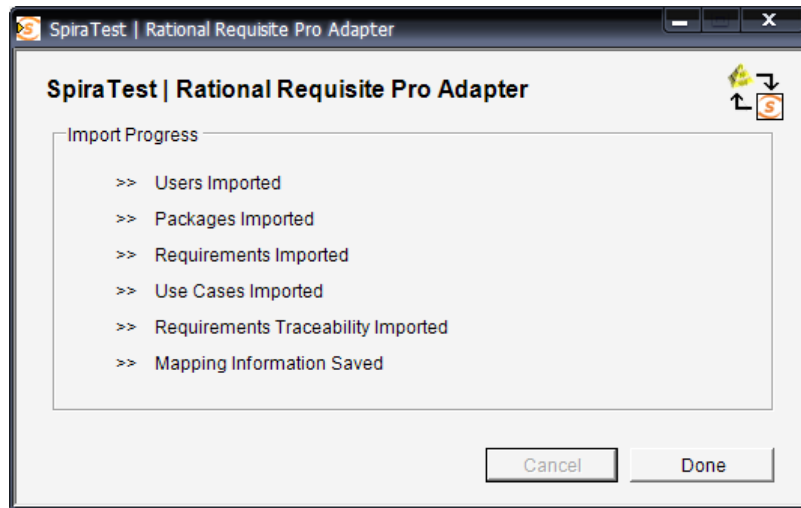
SpiraTest | Rational Requisite Pro Adapter

SpiraTest | Rational Requisite Pro Adapter

Import Progress

>> Users Imported

>> Packages Imported

>> Requirements Imported

>> Use Cases Imported

>> Requirements Traceability Imported

>> Mapping Information Saved

Cancel

Done